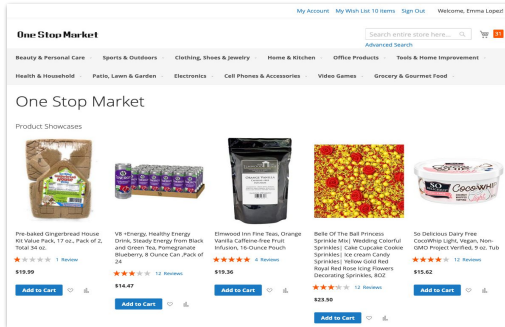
My Account My Wish List 10 items Sign Out Welcome, Emma Lopez!

One Stop Market

Search entire store here...

Advanced Search

Beauty & Personal Care Sports & Outdoors Clothing, Shoes & Jewelry Home & Kitchen Office Products Tools & Home Improvement

Health & Household Patio, Lawn & Garden Electronics Cell Phones & Accessories Video Games Grocery & Gourmet Food

One Stop Market

Product Showcases

Pre-baked Gingerbread House Kit Value Pack, 17 oz., Pack of 2, Total 34 oz.

1 Review

$19.99

Add to Cart

V8 +Energy, Healthy Energy Drink, Steady Energy from Black and Green Tea, Pomegranate Blueberry, 8 Ounce Can ,Pack of 24

12 Reviews

$14.47

Add to Cart

Elmwood Inn Fine Teas, Orange Vanilla Caffeine-free Fruit Infusion, 16-Ounce Pouch

4 Reviews

$19.36

Add to Cart

Belle Of The Ball Princess Sprinkle Mix| Wedding Colorful Sprinkles| Cake Cupcake Cookie Sprinkles| Ice cream Candy Sprinkles| Yellow Gold Red Royal Red Rose Icing Flowers Decorating Sprinkles, 8OZ

12 Reviews

$23.50

Add to Cart

So Delicious Dairy Free CocoWhip Light, Vegan, Non-GMO Project Verified, 9 oz. Tub

12 Reviews

$15.62

Add to Cart